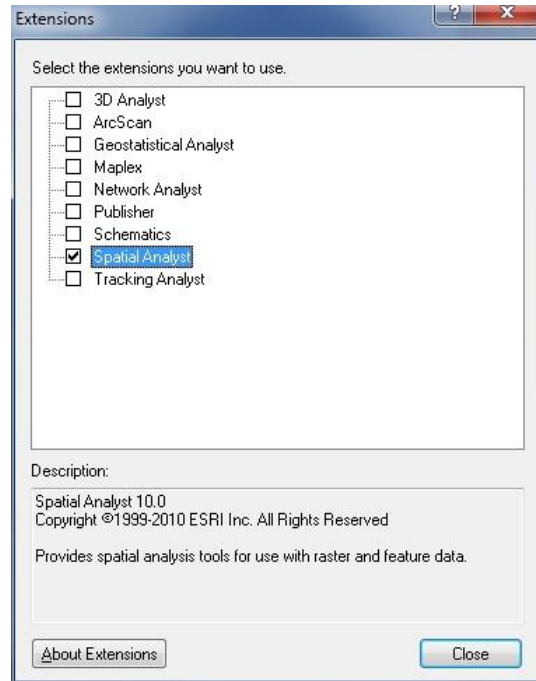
Extensions

?

X

Select the extensions you want to use.

3D Analyst
ArcScan
Geostatistical Analyst
Maplex
Network Analyst
Publisher
Schematics
Spatial Analyst
Tracking Analyst

Description:

Spatial Analyst 10.0
Copyright ©1999-2010 ESRI Inc. All Rights Reserved

Provides spatial analysis tools for use with raster and feature data.

About Extensions

Close